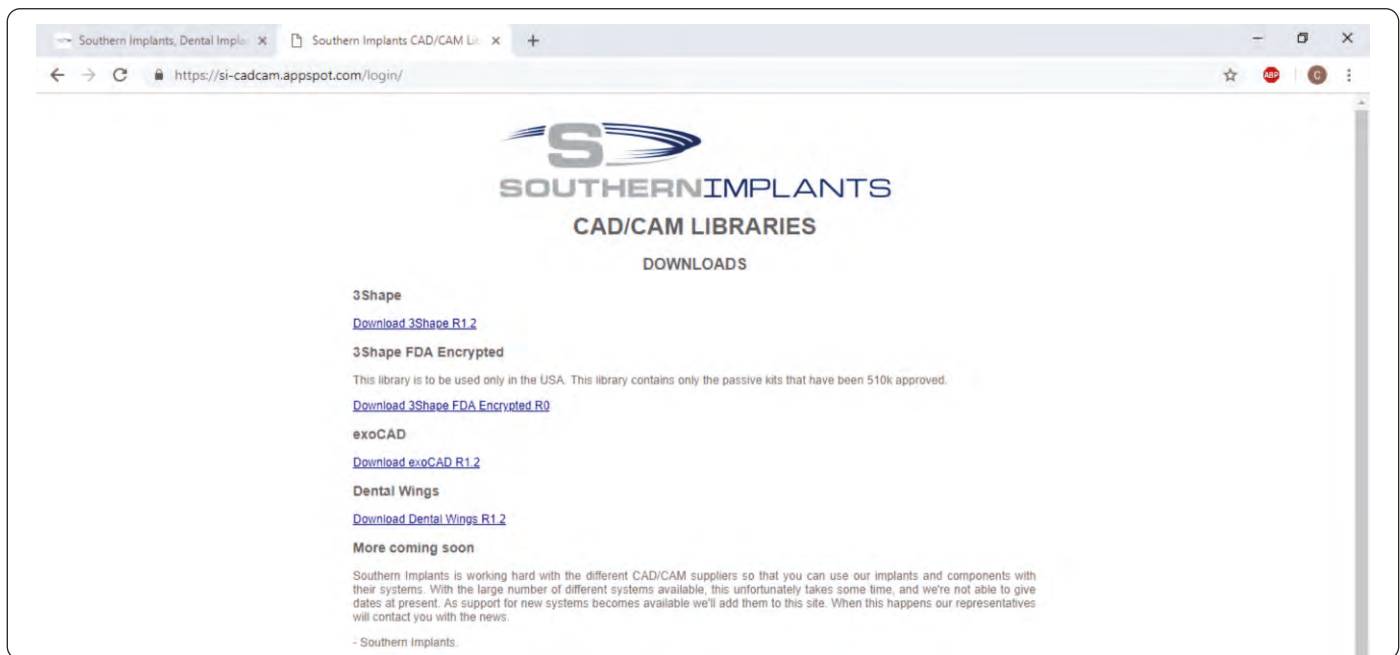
Southern Implants, Dental Impla ×
Southern Implants CAD/CAM Li ×
+
https://si-cadcam.appspot.com/login/

SOUTHERNIMPLANTS
CAD/CAM LIBRARIES

DOWNLOADS

3Shape

Download 3Shape R1.2

3Shape FDA Encrypted

This library is to be used only in the USA. This library contains only the passive kits that have been 510k approved.

Download 3Shape FDA Encrypted R0

exoCAD

Download exoCAD R1.2

Dental Wings

Download Dental Wings R1.2

More coming soon

Southern Implants is working hard with the different CAD/CAM suppliers so that you can use our implants and components with their systems. With the large number of different systems available, this unfortunately takes some time, and we're not able to give dates at present. As support for new systems becomes available we'll add them to this site. When this happens our representatives will contact you with the news.

- Southern Implants.